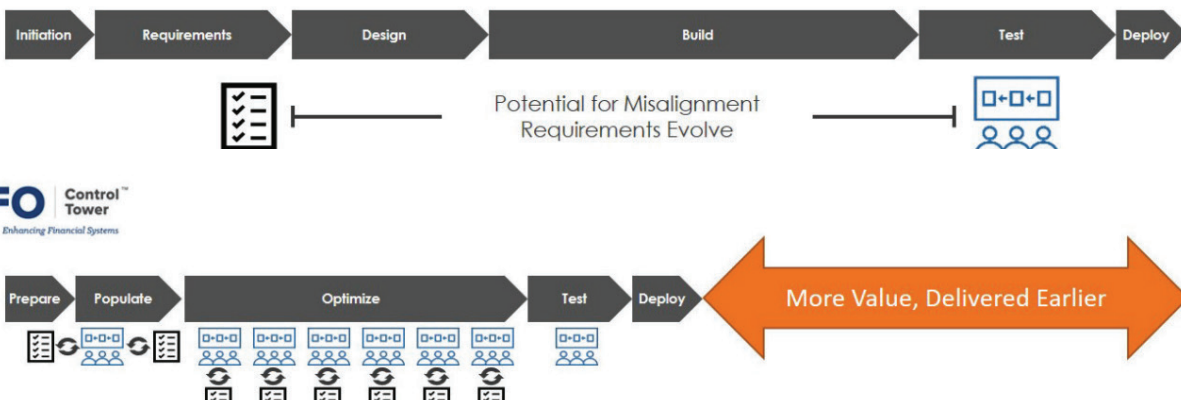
Initiation Requirements Design Build Test Deploy

Potential for Misalignment
Requirements Evolve

FO Control™ Tower
Enhancing Financial Systems

Prepare Populate Optimize Test Deploy

More Value, Delivered Earlier